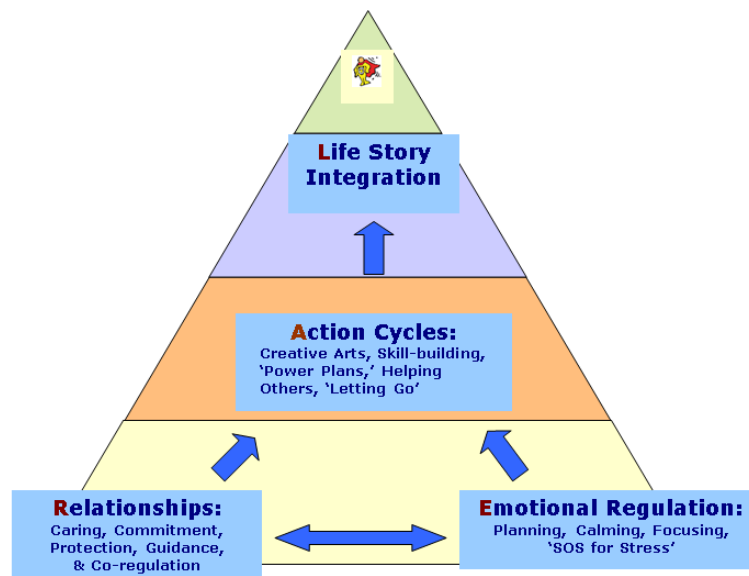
Life Story Integration

Action Cycles:
Creative Arts, Skill-building, 'Power Plans,' Helping Others, 'Letting Go'

Relationships:
Caring, Commitment, Protection, Guidance, & Co-regulation

Emotional Regulation:
Planning, Calming, Focusing, 'SOS for Stress'